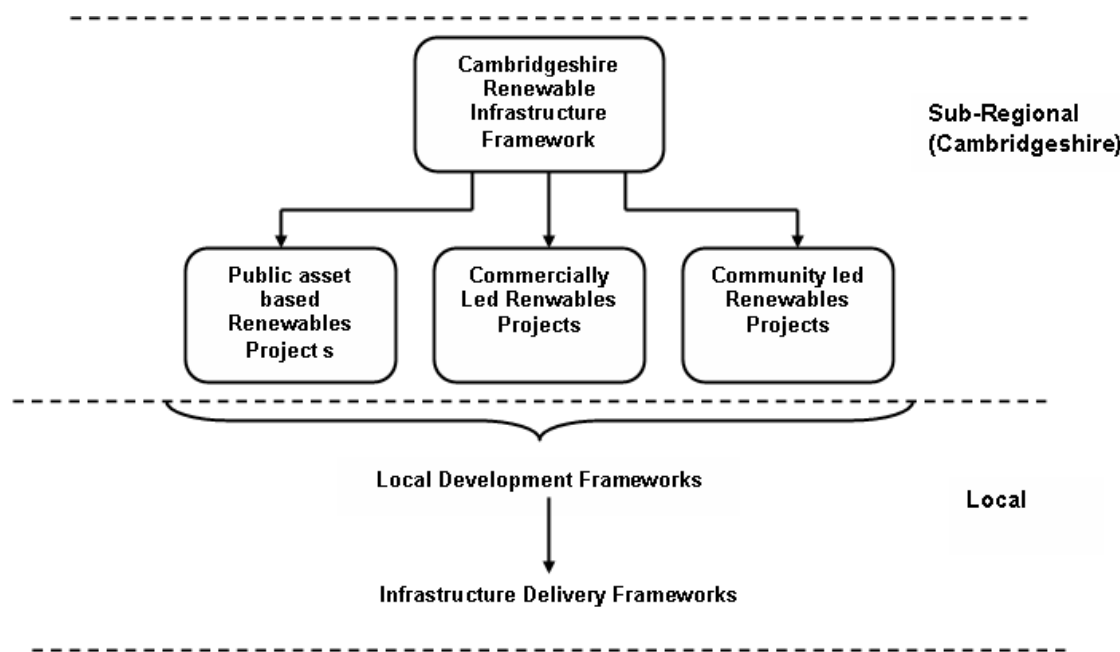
Cambridgeshire Renewable Infrastructure Framework

Sub-Regional (Cambridgeshire)

Public asset based Renewables Project s

Commercially Led Renwables Projects

Community led Renewables Projects

Local Development Frameworks

Local

Infrastructure Delivery Frameworks